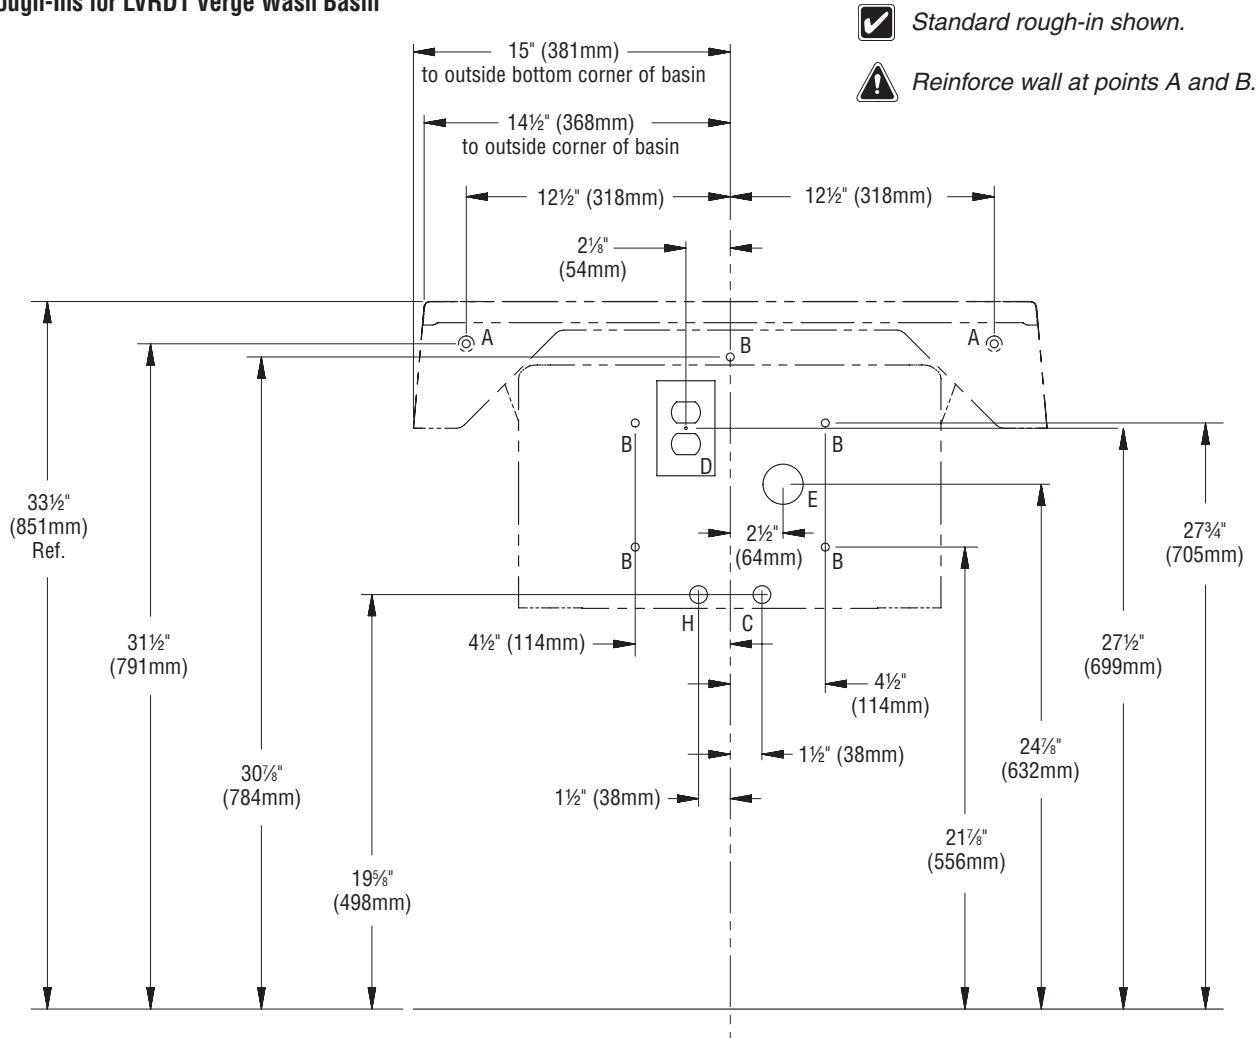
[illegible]ough-ins for LVRD1 Verge Wash Basin

Standard rough-in shown.

Reinforce wall at points A and B.

15" (381mm) to outside bottom corner of basin

14½" (368mm) to outside corner of basin

12½" (318mm)

12½" (318mm)

2⅛" (54mm)

A

B

A

B

D

B

E

2½" (64mm)

B

B

H

C

4½" (114mm)

4½" (114mm)

1½" (38mm)

1½" (38mm)

33½" (851mm) Ref.

31½" (791mm)

30⅞" (784mm)

19⅝" (498mm)

21⅞" (556mm)

24⅞" (632mm)

27½" (699mm)

27¾" (705mm)